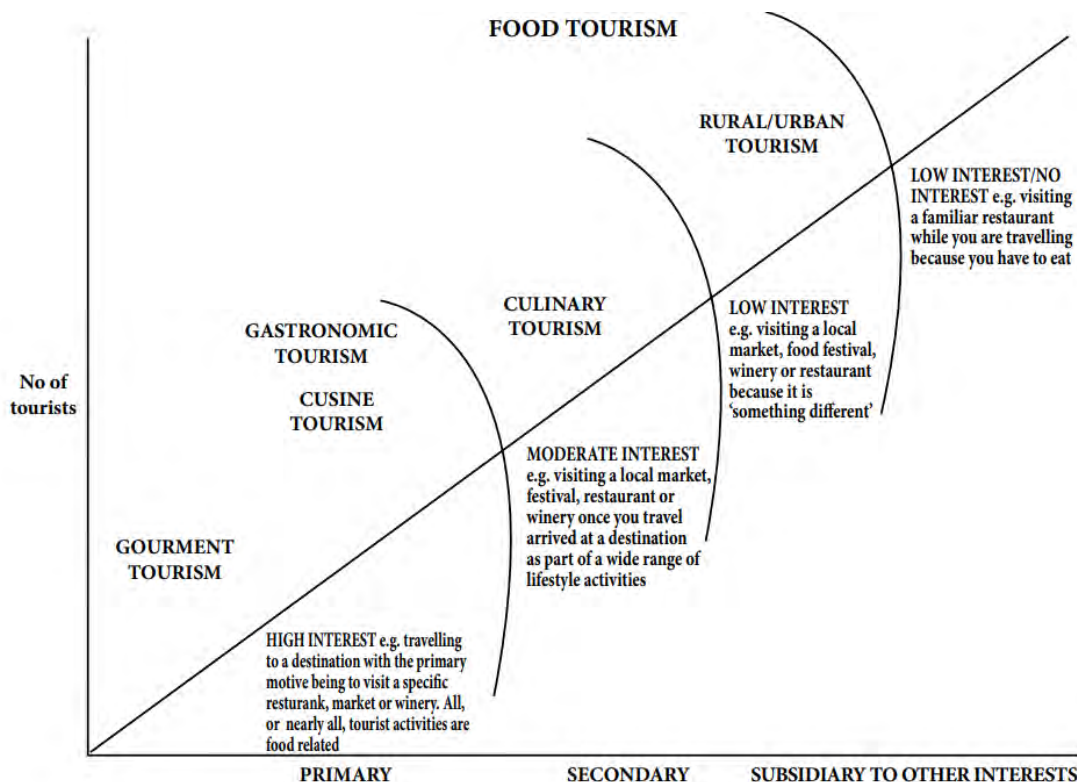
FOOD TOURISM

RURAL/URBAN TOURISM

LOW INTEREST/NO INTEREST e.g. visiting a familiar restaurant while you are travelling because you have to eat

CULINARY TOURISM

LOW INTEREST e.g. visiting a local market, food festival, winery or restaurant because it is 'something different'

GASTRONOMIC TOURISM

CUSINE TOURISM

No of tourists

MODERATE INTEREST e.g. visiting a local market, festival, restaurant or winery once you travel arrived at a destination as part of a wide range of lifestyle activities

GOURMENT TOURISM

HIGH INTEREST e.g. travelling to a destination with the primary motive being to visit a specific resturank, market or winery. All, or nearly all, tourist activities are food related

PRIMARY

SECONDARY

SUBSIDIARY TO OTHER INTERESTS